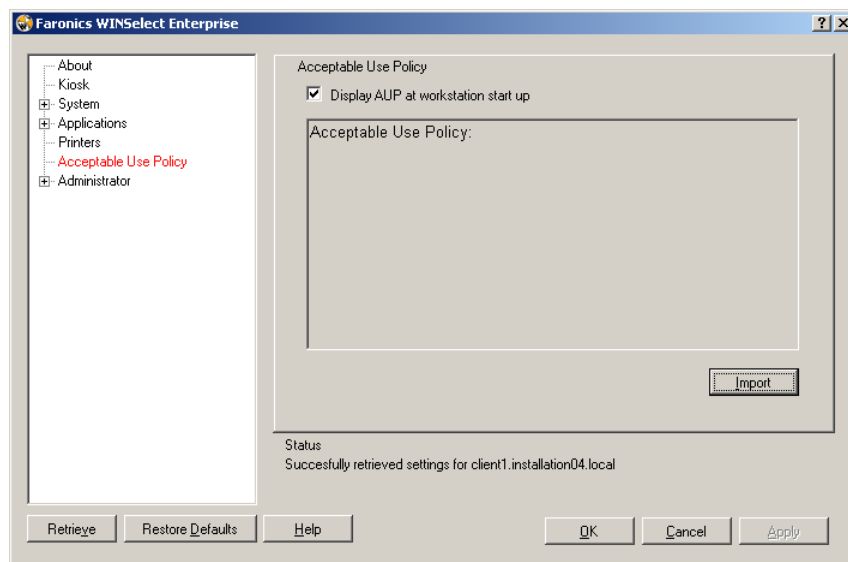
Faronics WINSelect Enterprise

? X

About
Kiosk
System
Applications
Printers
Acceptable Use Policy
Administrator

Acceptable Use Policy

Display AUP at workstation start up

Acceptable Use Policy:

Import

Status
Succesfully retrieved settings for client1.installation04.local

Retrieve

Restore Defaults

Help

OK

Cancel

Apply